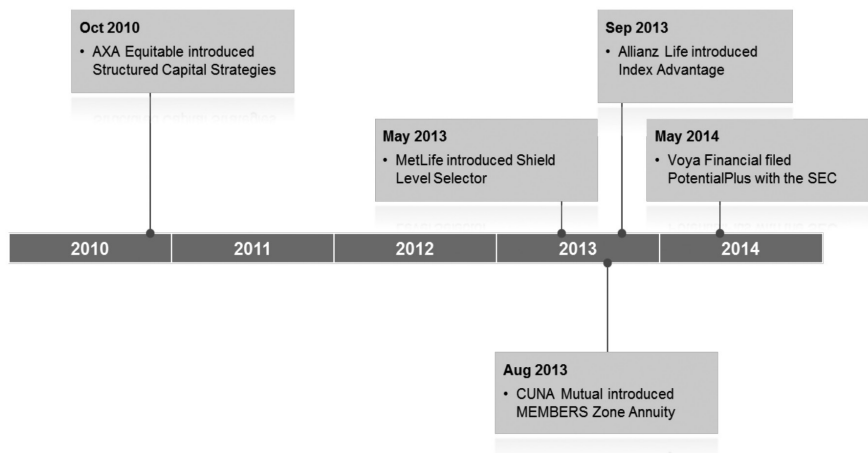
Oct 2010
• AXA Equitable introduced Structured Capital Strategies

Sep 2013
• Allianz Life introduced Index Advantage

May 2013
• MetLife introduced Shield Level Selector

May 2014
• Voya Financial filed PotentialPlus with the SEC

2010 | 2011 | 2012 | 2013 | 2014

Aug 2013
• CUNA Mutual introduced MEMBERS Zone Annuity